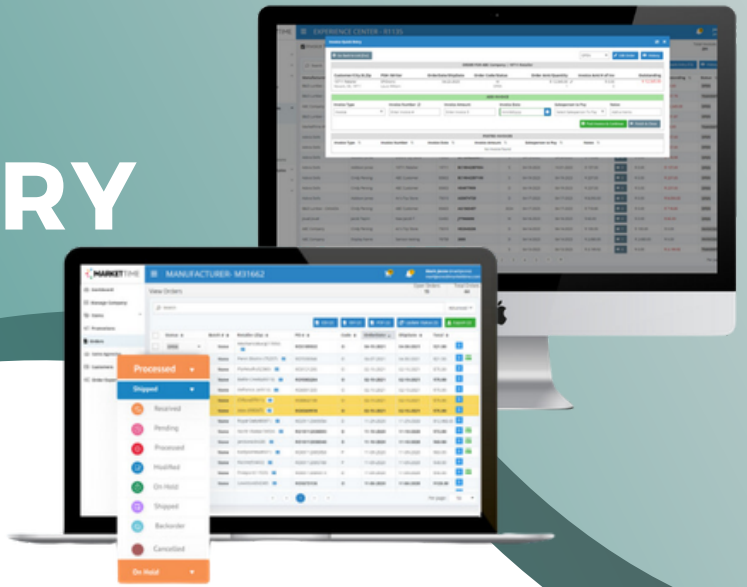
RY

MARKETTIME

EXPERIENCE CENTER - R1135

MANUFACTURER- M31662

View Orders

Dashboard

Orders

Processed

Shipped

Received

Pending

Processed

Modified

On Hold

Shipped

Backorder

Cancelled

On Hold